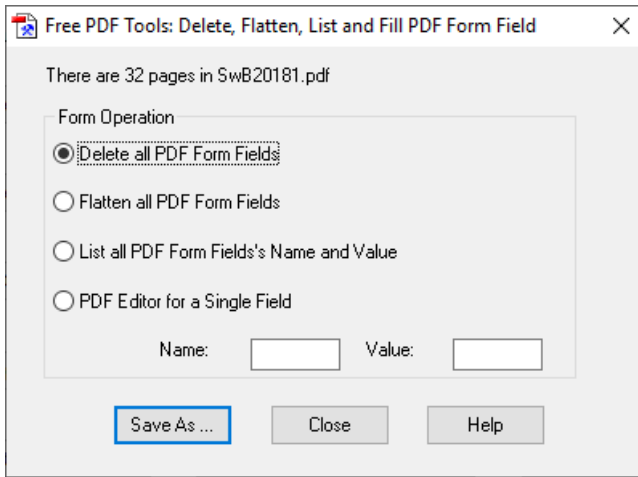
Free PDF Tools: Delete, Flatten, List and Fill PDF Form Field

There are 32 pages in SwB20181.pdf

Form Operation

Delete all PDF Form Fields

Flatten all PDF Form Fields

List all PDF Form Fields's Name and Value

PDF Editor for a Single Field

Name:

Value:

Save As ...

Close

Help